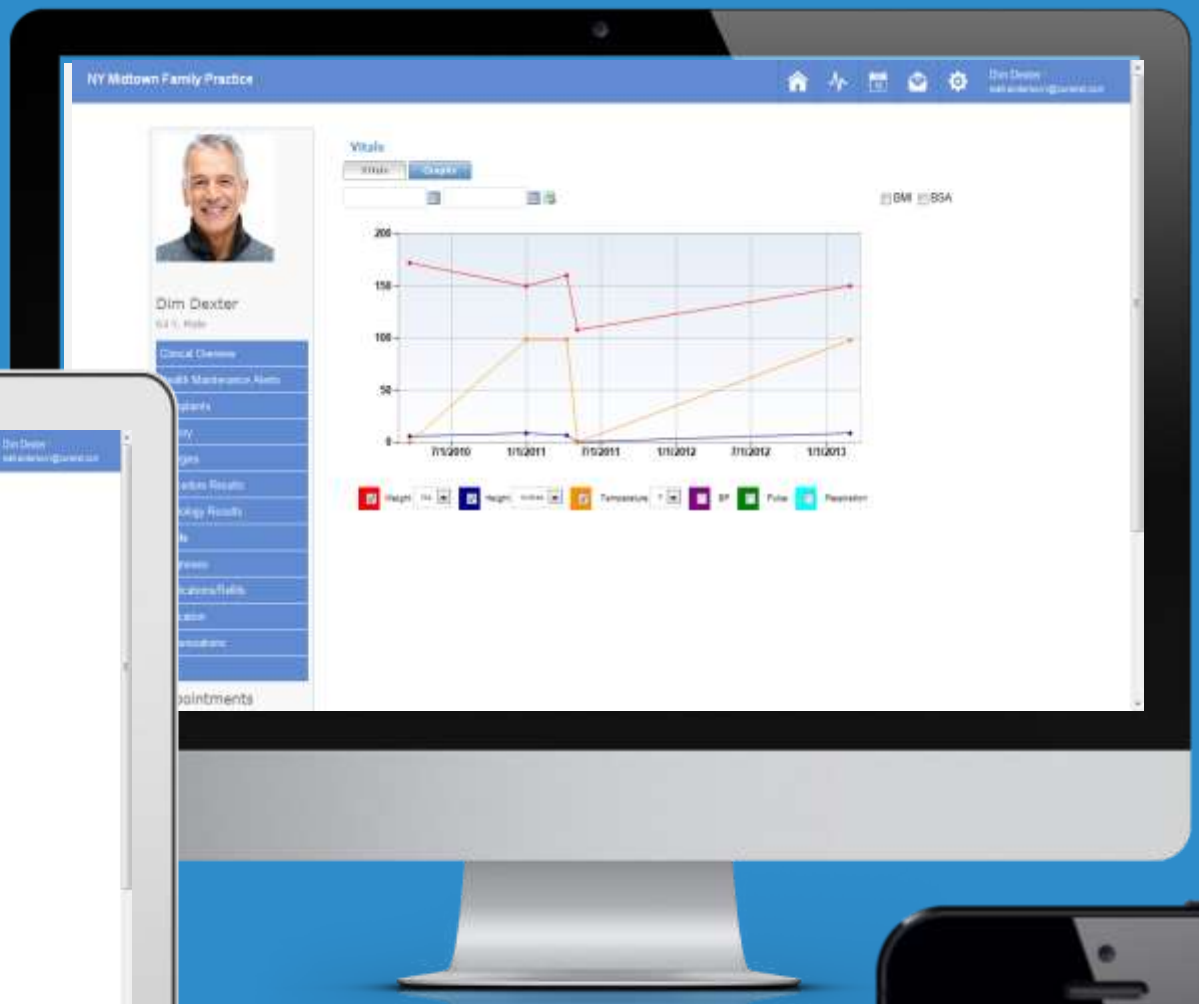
NY Midtown Family Practice

Dim Dexter
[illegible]

Vitals

Vitals Graphs

BMI BSA

Dim Dexter
64 Y, Male

Clinical Overview
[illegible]alth Maintenance Alerts
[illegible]plants
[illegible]ily
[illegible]gies
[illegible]ratory Results
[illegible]iology Results
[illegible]ls
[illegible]gnosis
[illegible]ications/Refills
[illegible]cation
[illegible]munizations

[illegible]pointments

200
150
100
50
0

7/1/2010
1/1/2011
7/1/2011
1/1/2012
7/1/2012
1/1/2013

Weight lbs Height inches Temperature F BP Pulse Respiration

Dim Dexter
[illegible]